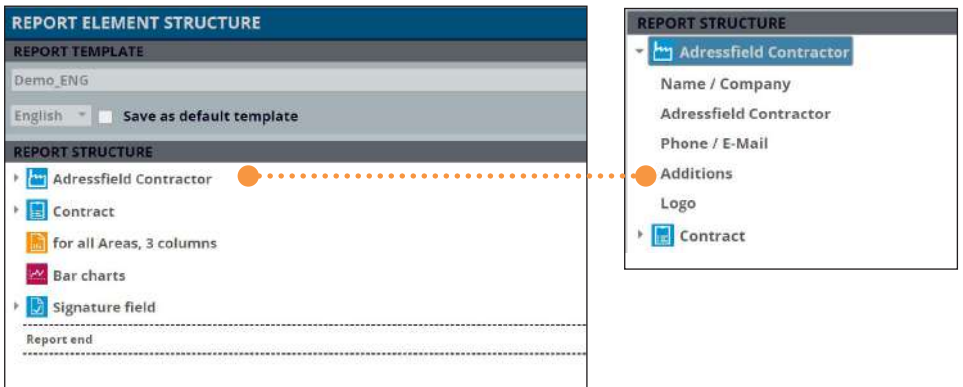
REPORT ELEMENT STRUCTURE

REPORT TEMPLATE

Demo_ENG

English

Save as default template

REPORT STRUCTURE

Adressfield Contractor

Contract

for all Areas, 3 columns

Bar charts

Signature field

Report end

REPORT STRUCTURE

Adressfield Contractor

Name / Company

Adressfield Contractor

Phone / E-Mail

Additions

Logo

Contract